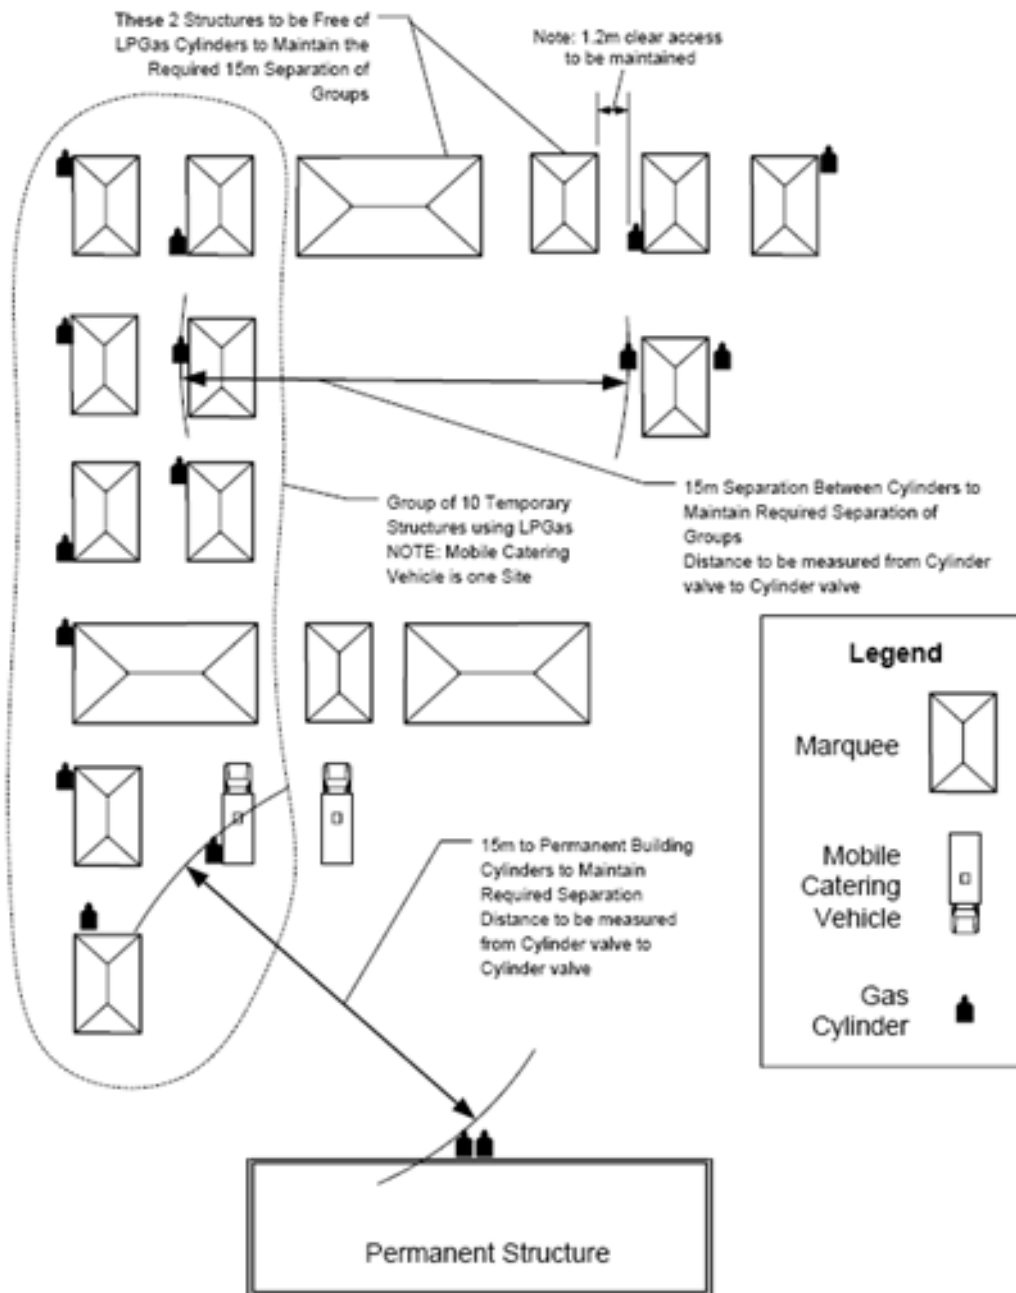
These 2 Structures to be Free of LPGas Cylinders to Maintain the Required 15m Separation of Groups

Note: 1.2m clear access to be maintained

Group of 10 Temporary Structures using LPGas
NOTE: Mobile Catering Vehicle is one Site

15m Separation Between Cylinders to Maintain Required Separation of Groups
Distance to be measured from Cylinder valve to Cylinder valve

Legend

Marquee

Mobile Catering Vehicle

Gas Cylinder

15m to Permanent Building Cylinders to Maintain Required Separation
Distance to be measured from Cylinder valve to Cylinder valve

Permanent Structure